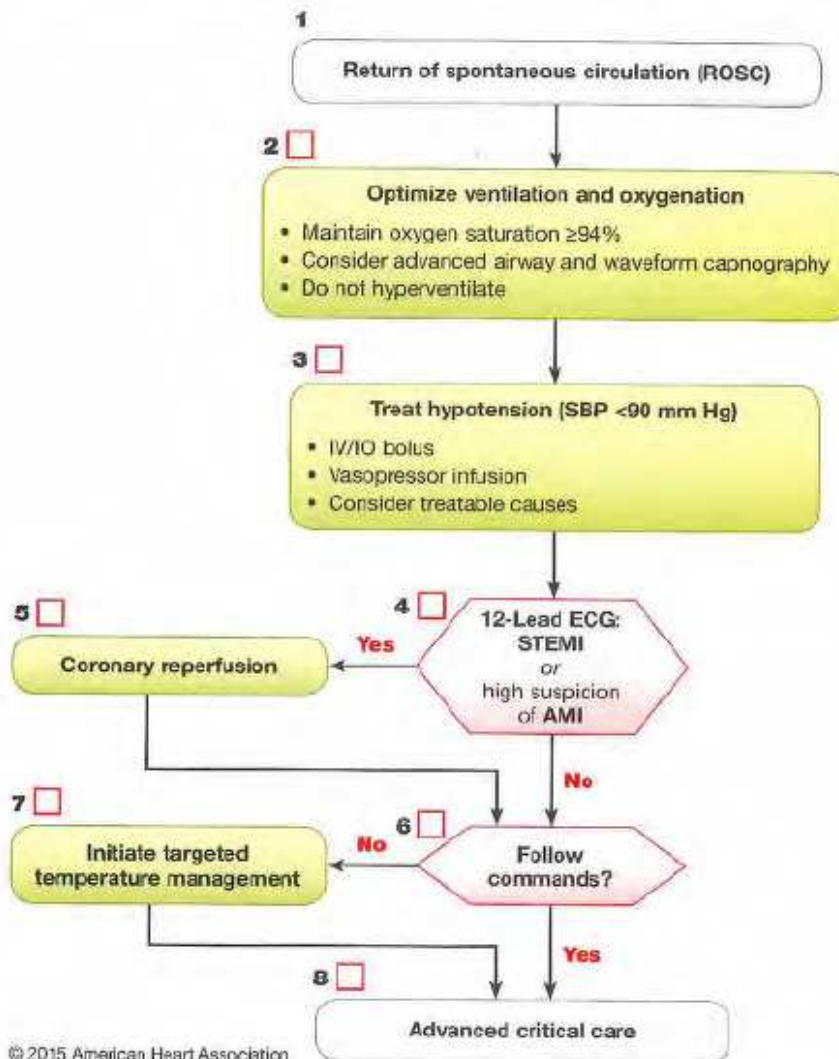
1

Return of spontaneous circulation (ROSC)

2

Optimize ventilation and oxygenation

- Maintain oxygen saturation ≥94%
- Consider advanced airway and waveform capnography
- Do not hyperventilate

3

Treat hypotension (SBP <90 mm Hg)

- IV/IO bolus
- Vasopressor infusion
- Consider treatable causes

4

12-Lead ECG: STEMI or high suspicion of AMI

Yes

5

Coronary reperfusion

No

6

Follow commands?

No

7

Initiate targeted temperature management

Yes

8

Advanced critical care

© 2015 American Heart Association